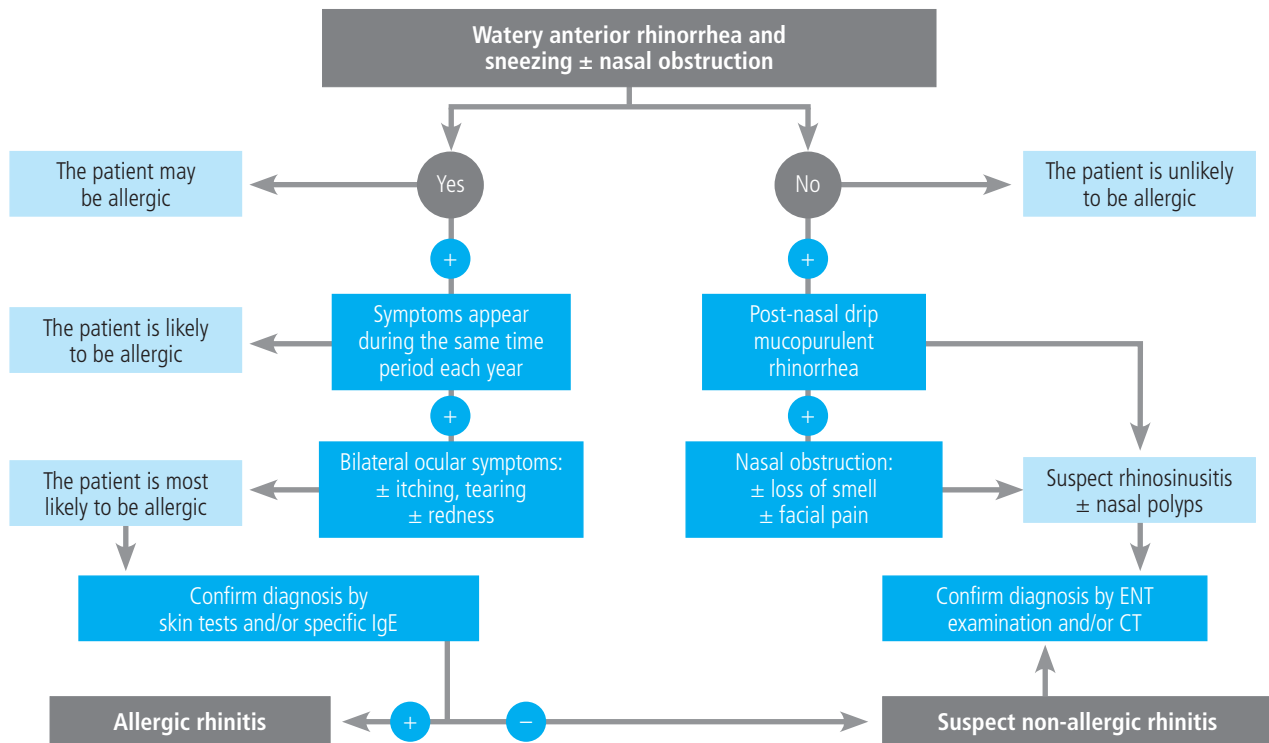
Watery anterior rhinorrhea and sneezing ± nasal obstruction

The patient may be allergic

Yes

No

The patient is unlikely to be allergic

+

+

The patient is likely to be allergic

Symptoms appear during the same time period each year

Post-nasal drip mucopurulent rhinorrhea

+

+

The patient is most likely to be allergic

Bilateral ocular symptoms: ± itching, tearing ± redness

Nasal obstruction: ± loss of smell ± facial pain

Suspect rhinosinusitis ± nasal polyps

Confirm diagnosis by skin tests and/or specific IgE

Confirm diagnosis by ENT examination and/or CT

Allergic rhinitis

+

−

Suspect non-allergic rhinitis